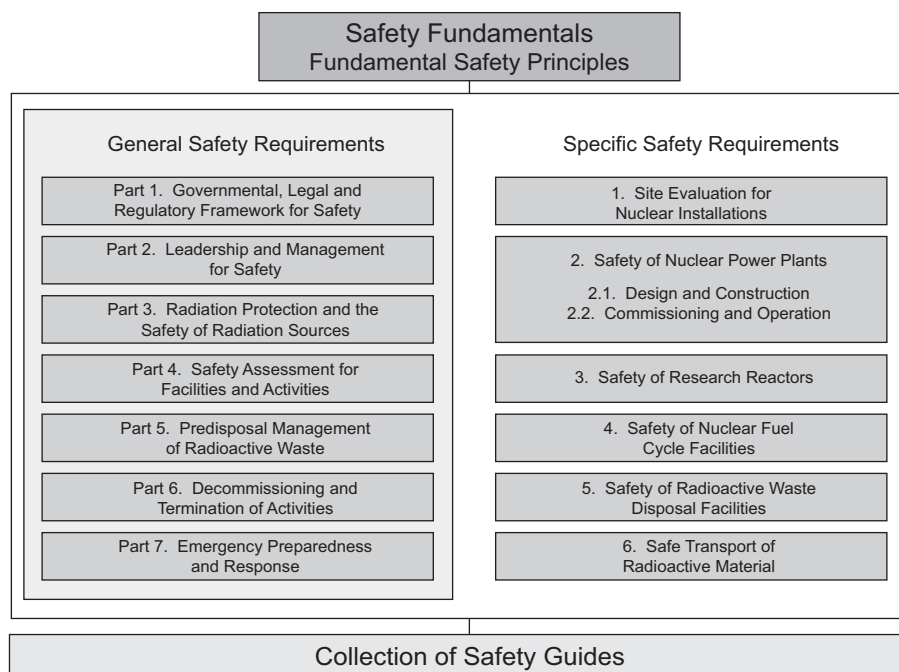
Safety Fundamentals
Fundamental Safety Principles

General Safety Requirements

Part 1. Governmental, Legal and Regulatory Framework for Safety

Part 2. Leadership and Management for Safety

Part 3. Radiation Protection and the Safety of Radiation Sources

Part 4. Safety Assessment for Facilities and Activities

Part 5. Predisposal Management of Radioactive Waste

Part 6. Decommissioning and Termination of Activities

Part 7. Emergency Preparedness and Response

Specific Safety Requirements

1. Site Evaluation for Nuclear Installations

2. Safety of Nuclear Power Plants

2.1. Design and Construction
2.2. Commissioning and Operation

3. Safety of Research Reactors

4. Safety of Nuclear Fuel Cycle Facilities

5. Safety of Radioactive Waste Disposal Facilities

6. Safe Transport of Radioactive Material

Collection of Safety Guides